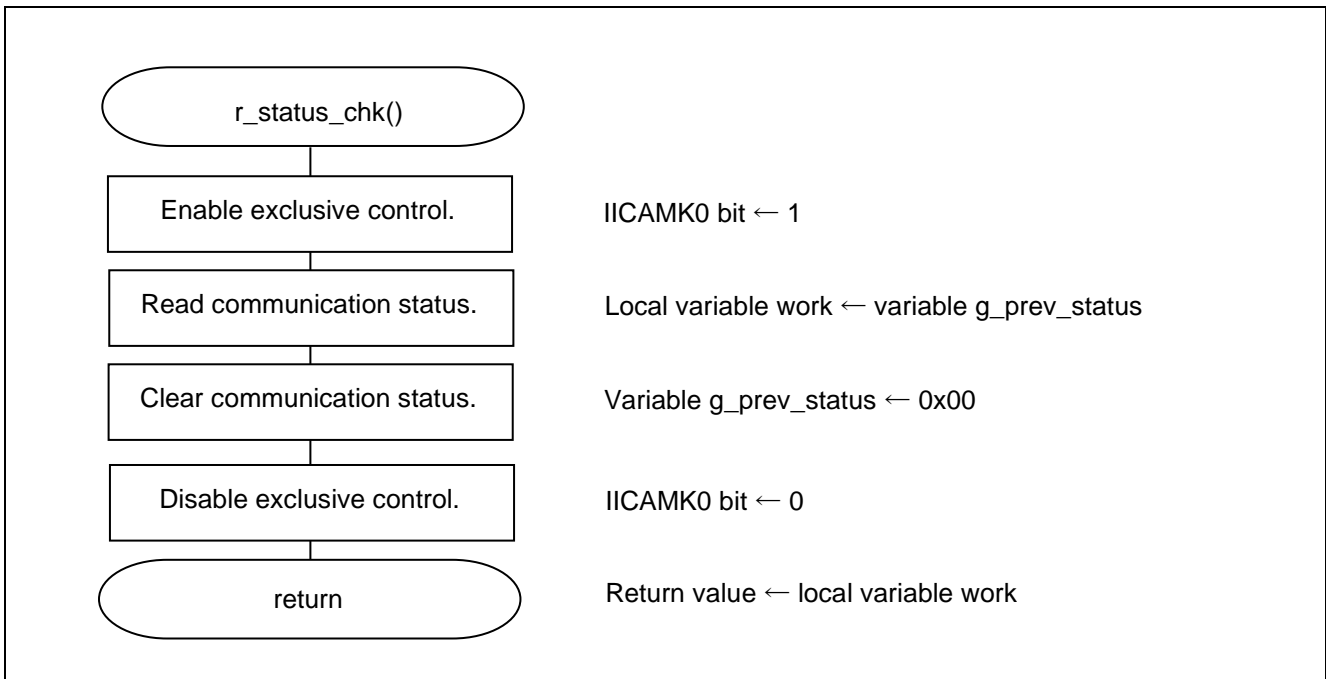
r_status_chk()

Enable exclusive control.

IICAMK0 bit ← 1

Read communication status.

Local variable work ← variable g_prev_status

Clear communication status.

Variable g_prev_status ← 0x00

Disable exclusive control.

IICAMK0 bit ← 0

return

Return value ← local variable work